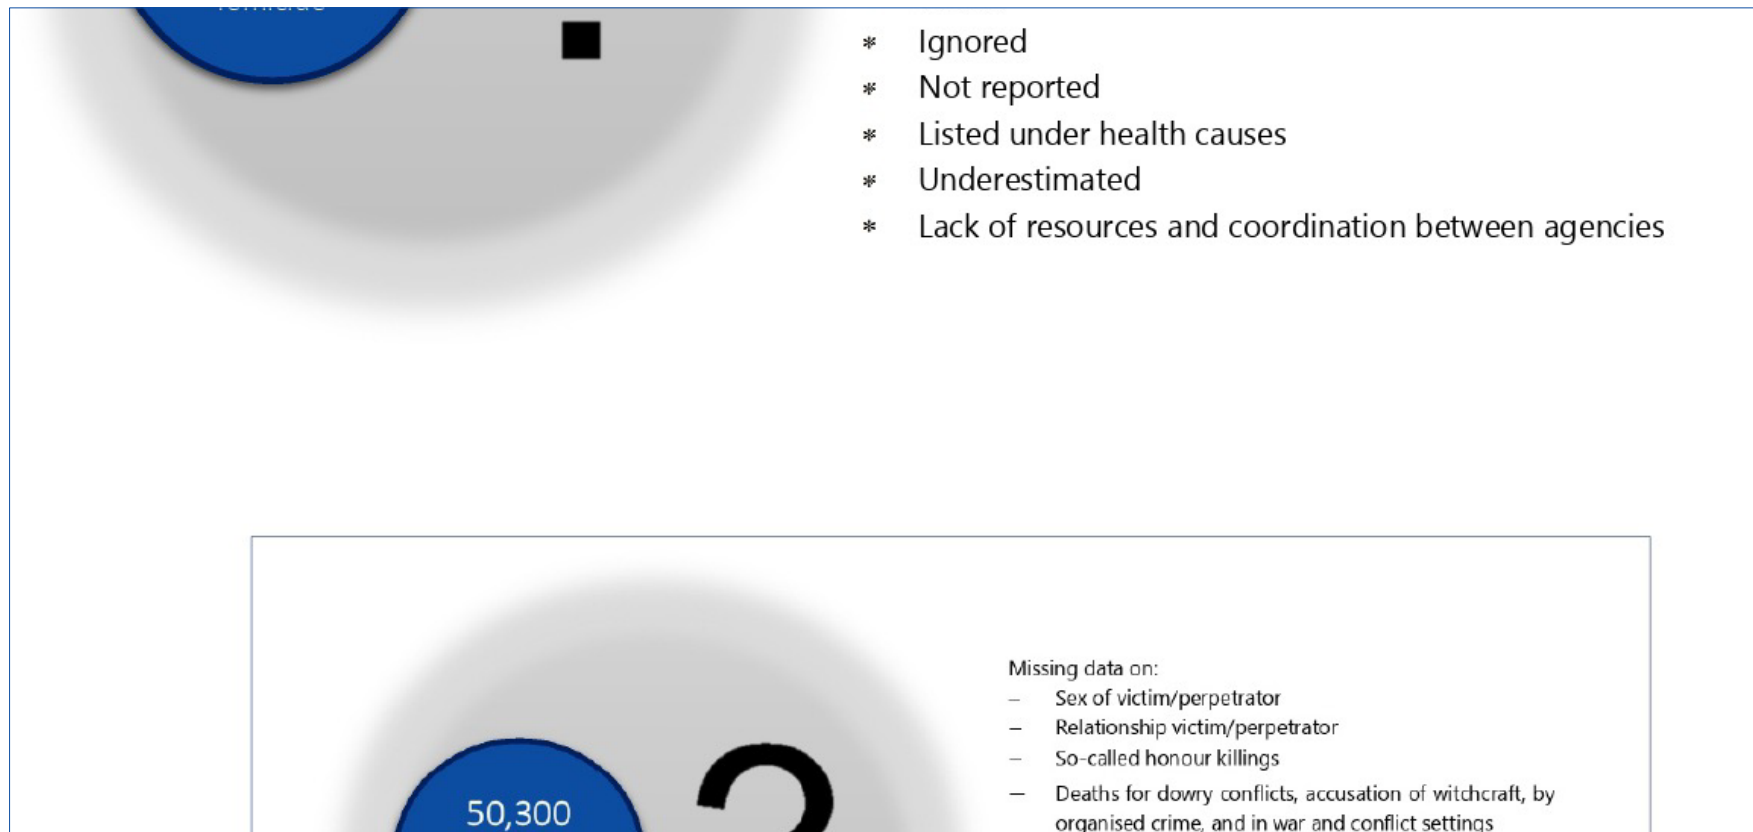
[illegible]

* Ignored
* Not reported
* Listed under health causes
* Underestimated
* Lack of resources and coordination between agencies

50,300

Missing data on:
– Sex of victim/perpetrator
– Relationship victim/perpetrator
– So-called honour killings
– Deaths for dowry conflicts, accusation of witchcraft, by organised crime, and in war and conflict settings